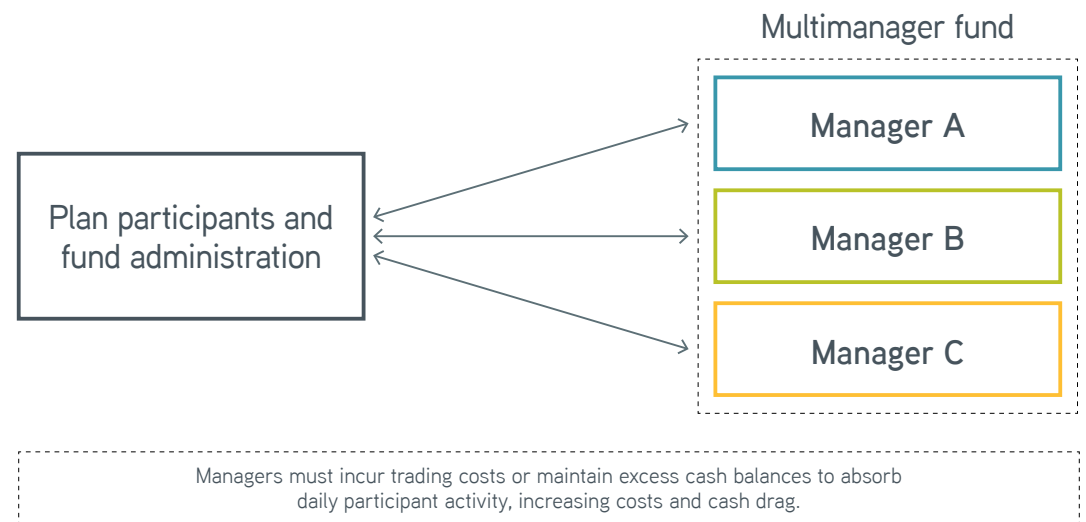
Multimanager fund

Plan participants and fund administration

Manager A

Manager B

Manager C

Managers must incur trading costs or maintain excess cash balances to absorb daily participant activity, increasing costs and cash drag.